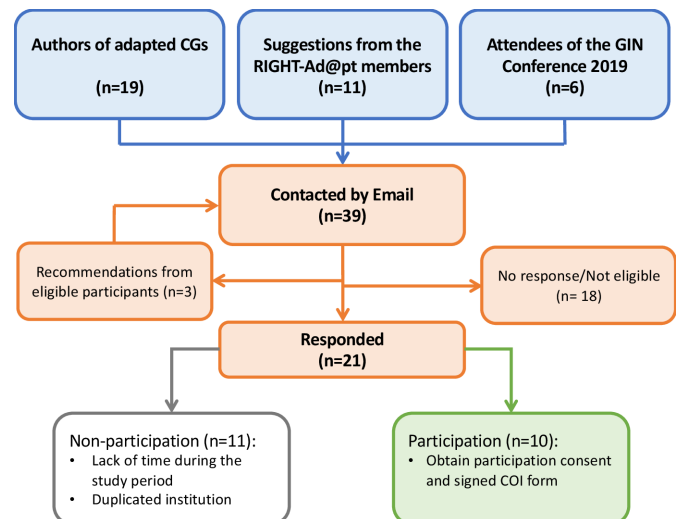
Authors of adapted CGs

(n=19)

Suggestions from the RIGHT-Ad@pt members
(n=11)

Attendees of the GIN Conference 2019
(n=6)

Contacted by Email
(n=39)

Recommendations from eligible participants (n=3)

No response/Not eligible
(n= 18)

Responded
(n=21)

Non-participation (n=11):
• Lack of time during the study period
• Duplicated institution

Participation (n=10):
• Obtain participation consent and signed COI form